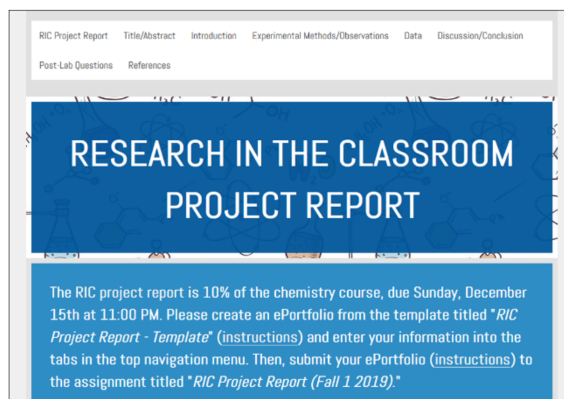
RIC Project Report Title/Abstract Introduction Experimental Methods/Observations Data Discussion/Conclusion Post-Lab Questions References

RESEARCH IN THE CLASSROOM PROJECT REPORT

The RIC project report is 10% of the chemistry course, due Sunday, December 15th at 11:00 PM. Please create an ePortfolio from the template titled "*RIC Project Report - Template*" (instructions) and enter your information into the tabs in the top navigation menu. Then, submit your ePortfolio (instructions) to the assignment titled "*RIC Project Report (Fall 1 2019).*"